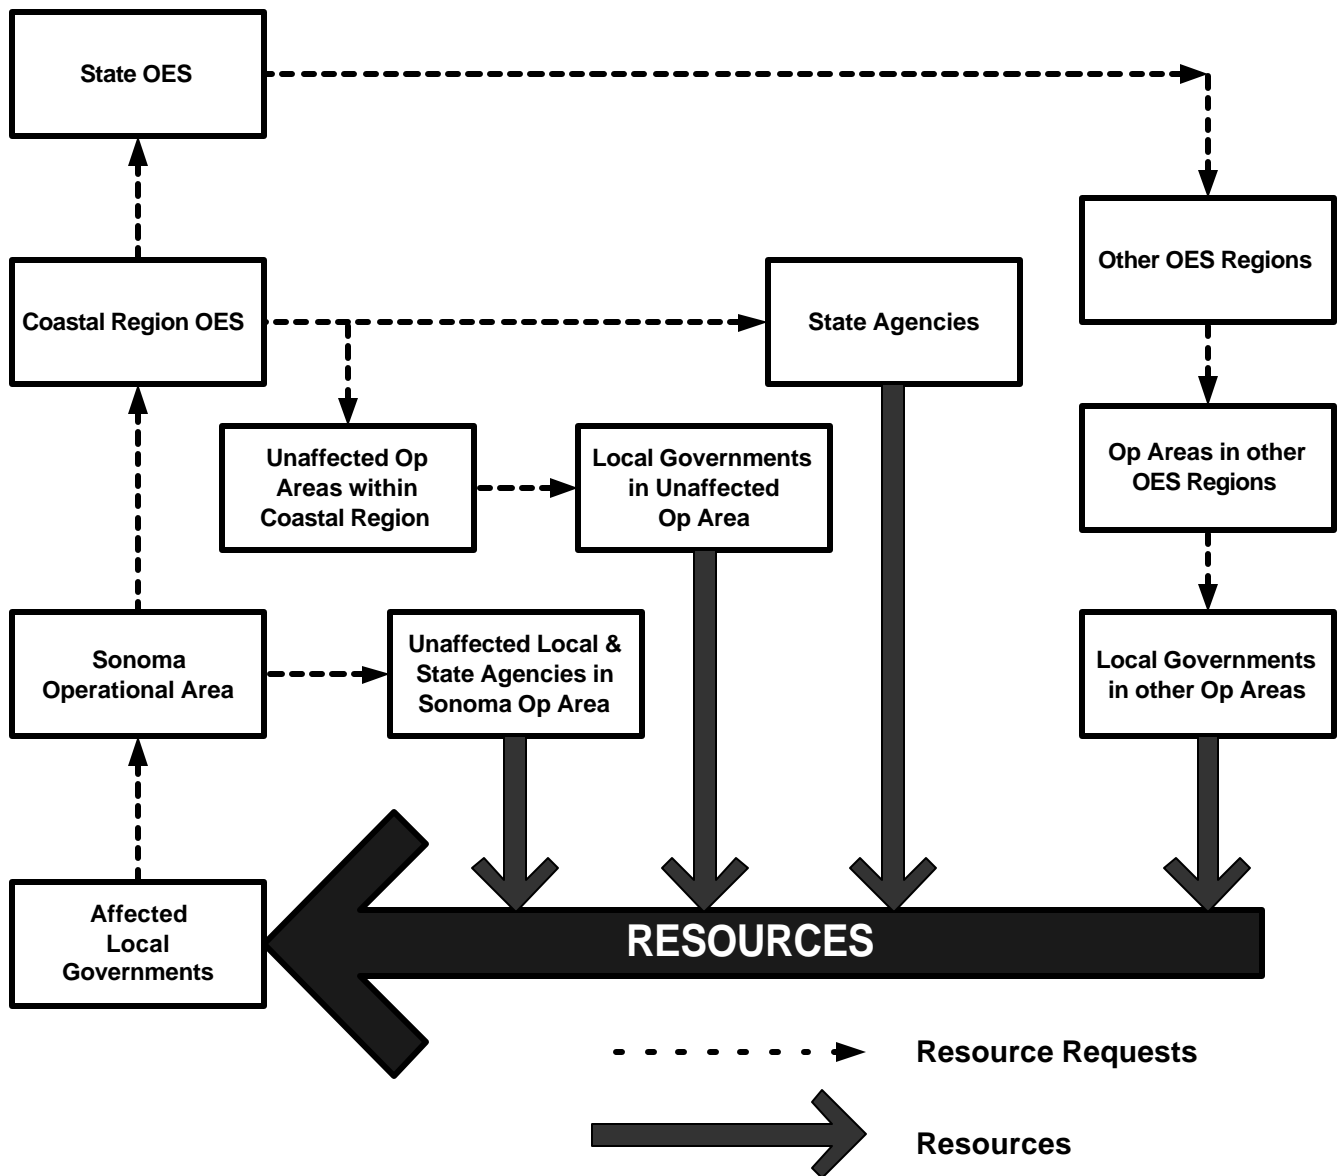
State OES

Other OES Regions

Coastal Region OES

State Agencies

Unaffected Op Areas within Coastal Region

Local Governments in Unaffected Op Area

Op Areas in other OES Regions

Sonoma Operational Area

Unaffected Local & State Agencies in Sonoma Op Area

Local Governments in other Op Areas

Affected Local Governments

RESOURCES

Resource Requests

Resources